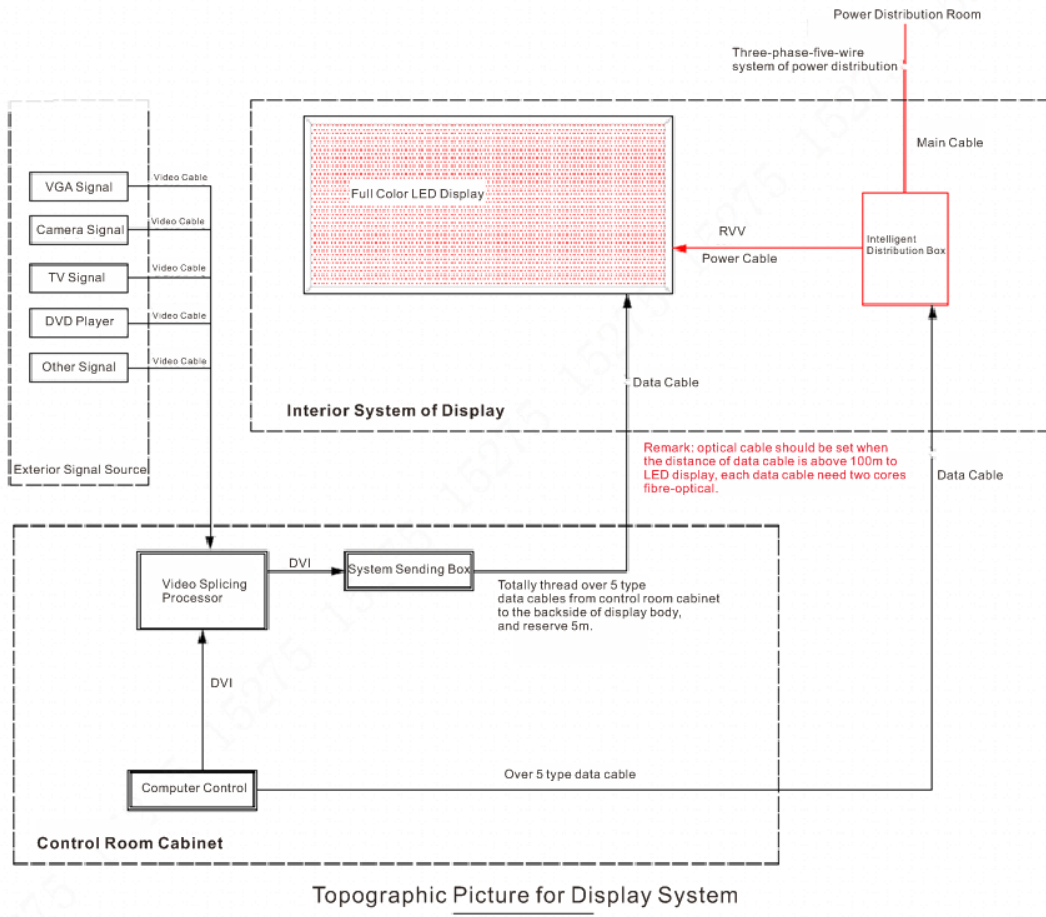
Power Distribution Room

Three-phase-five-wire system of power distribution

Main Cable

Full Color LED Display

RVV

Power Cable

Intelligent Distribution Box

VGA Signal

Video Cable

Camera Signal

Video Cable

TV Signal

Video Cable

DVD Player

Video Cable

Other Signal

Video Cable

Exterior Signal Source

Data Cable

Interior System of Display

Remark: optical cable should be set when the distance of data cable is above 100m to LED display, each data cable need two cores fibre-optical.

Data Cable

Video Splicing Processor

DVI

System Sending Box

Totally thread over 5 type data cables from control room cabinet to the backside of display body, and reserve 5m.

DVI

Computer Control

Over 5 type data cable

Control Room Cabinet

Topographic Picture for Display System